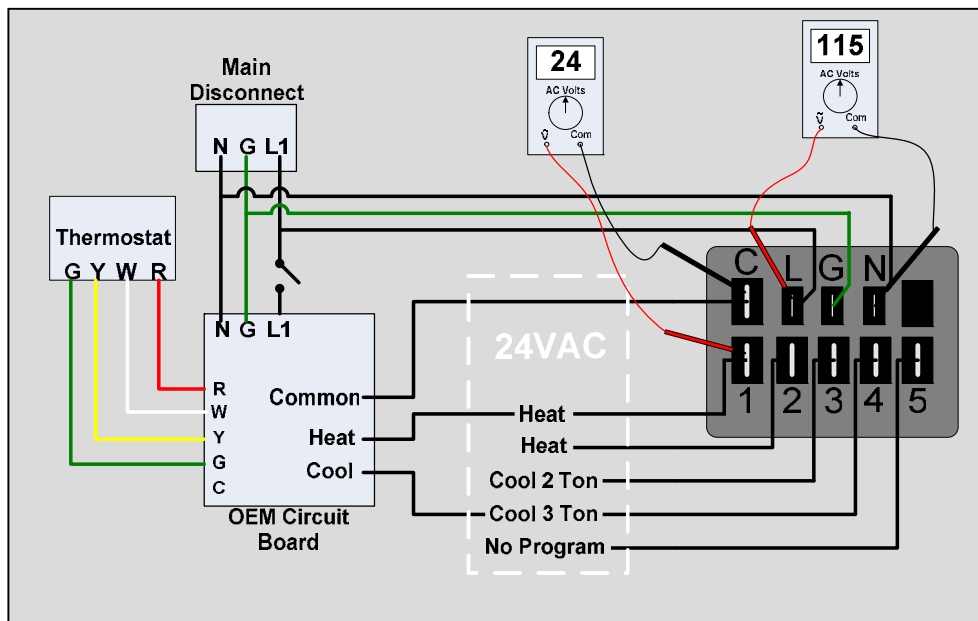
Main Disconnect
N G L1

Thermostat
G Y W R

N G L1
R
W
Y
G
C
Common
Heat
Cool
OEM Circuit Board

24
AC Volts
V Com

115
AC Volts
V Com

24VAC

Heat
Heat
Cool 2 Ton
Cool 3 Ton
No Program

C L G N
1 2 3 4 5